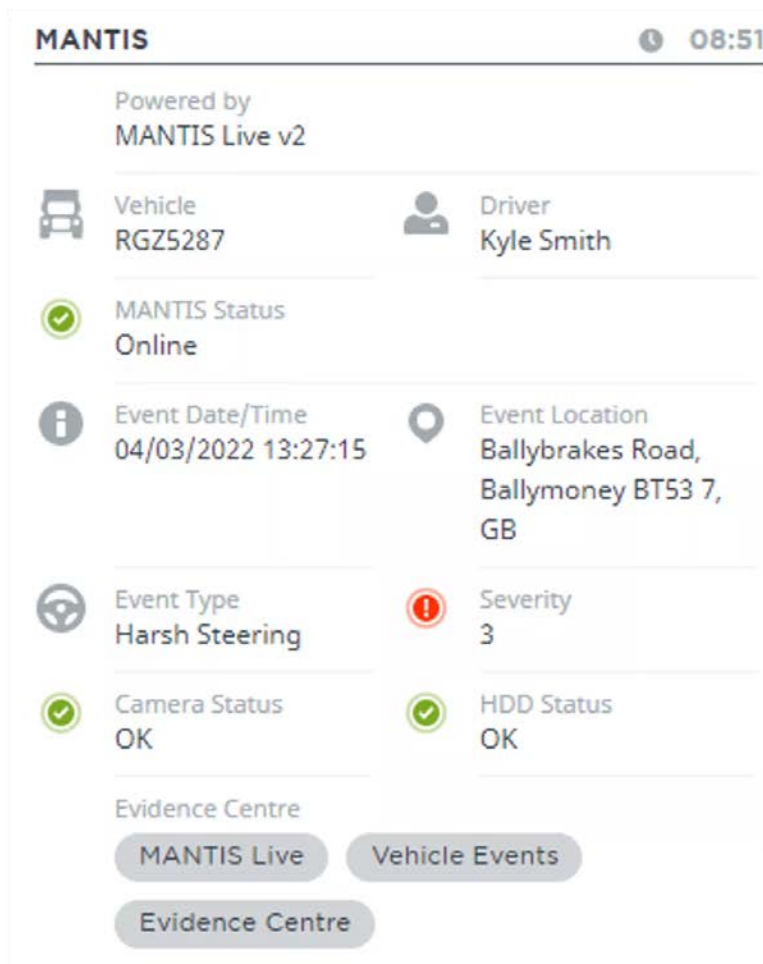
MANTIS

08:51

Powered by
MANTIS Live v2

Vehicle
RGZ5287

Driver
Kyle Smith

MANTIS Status
Online

Event Date/Time
04/03/2022 13:27:15

Event Location
Ballybrakes Road, Ballymoney BT53 7, GB

Event Type
Harsh Steering

Severity
3

Camera Status
OK

HDD Status
OK

Evidence Centre

MANTIS Live

Vehicle Events

Evidence Centre